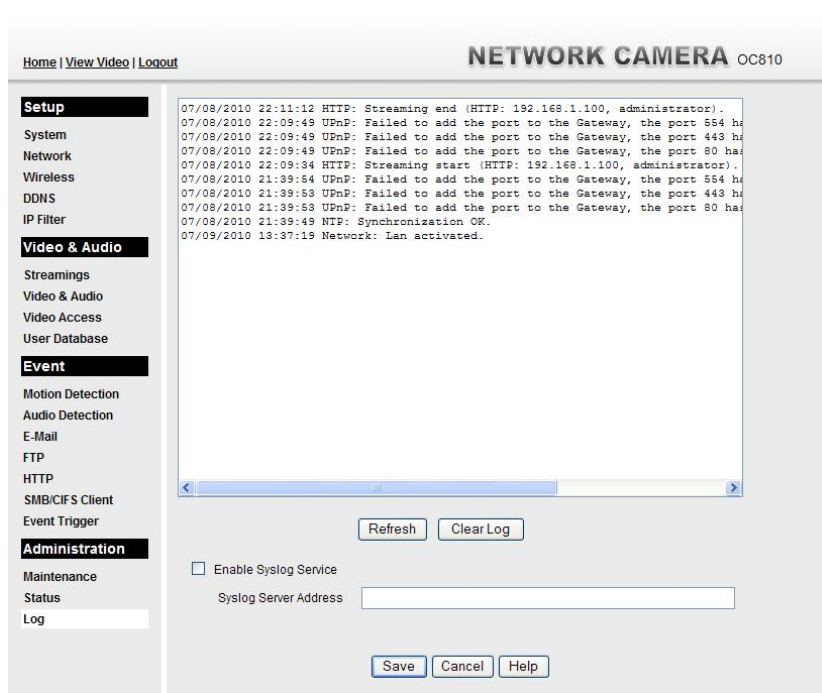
Home | View Video | Logout

NETWORK CAMERA OC810

Setup
System
Network
Wireless
DDNS
IP Filter

Video & Audio
Streamings
Video & Audio
Video Access
User Database

Event
Motion Detection
Audio Detection
E-Mail
FTP
HTTP
SMB/CIFS Client
Event Trigger

Administration
Maintenance
Status
Log

07/08/2010 22:11:12 HTTP: Streaming end (HTTP: 192.168.1.100, administrator).
07/08/2010 22:09:49 UPnP: Failed to add the port to the Gateway, the port 554 h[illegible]
07/08/2010 22:09:49 UPnP: Failed to add the port to the Gateway, the port 443 h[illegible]
07/08/2010 22:09:49 UPnP: Failed to add the port to the Gateway, the port 80 ha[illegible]
07/08/2010 22:09:34 HTTP: Streaming start (HTTP: 192.168.1.100, administrator).
07/08/2010 21:39:54 UPnP: Failed to add the port to the Gateway, the port 554 h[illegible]
07/08/2010 21:39:53 UPnP: Failed to add the port to the Gateway, the port 443 h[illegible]
07/08/2010 21:39:53 UPnP: Failed to add the port to the Gateway, the port 80 ha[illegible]
07/08/2010 21:39:49 NTP: Synchronization OK.
07/09/2010 13:37:19 Network: Lan activated.

Refresh
Clear Log

Enable Syslog Service
Syslog Server Address

Save
Cancel
Help